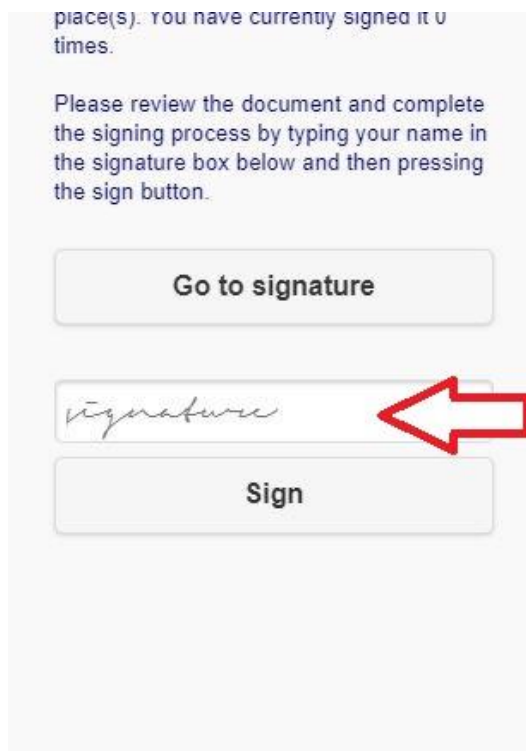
place(s). You have currently signed it 0 times.

Please review the document and complete the signing process by typing your name in the signature box below and then pressing the sign button.

Go to signature

signature

Sign